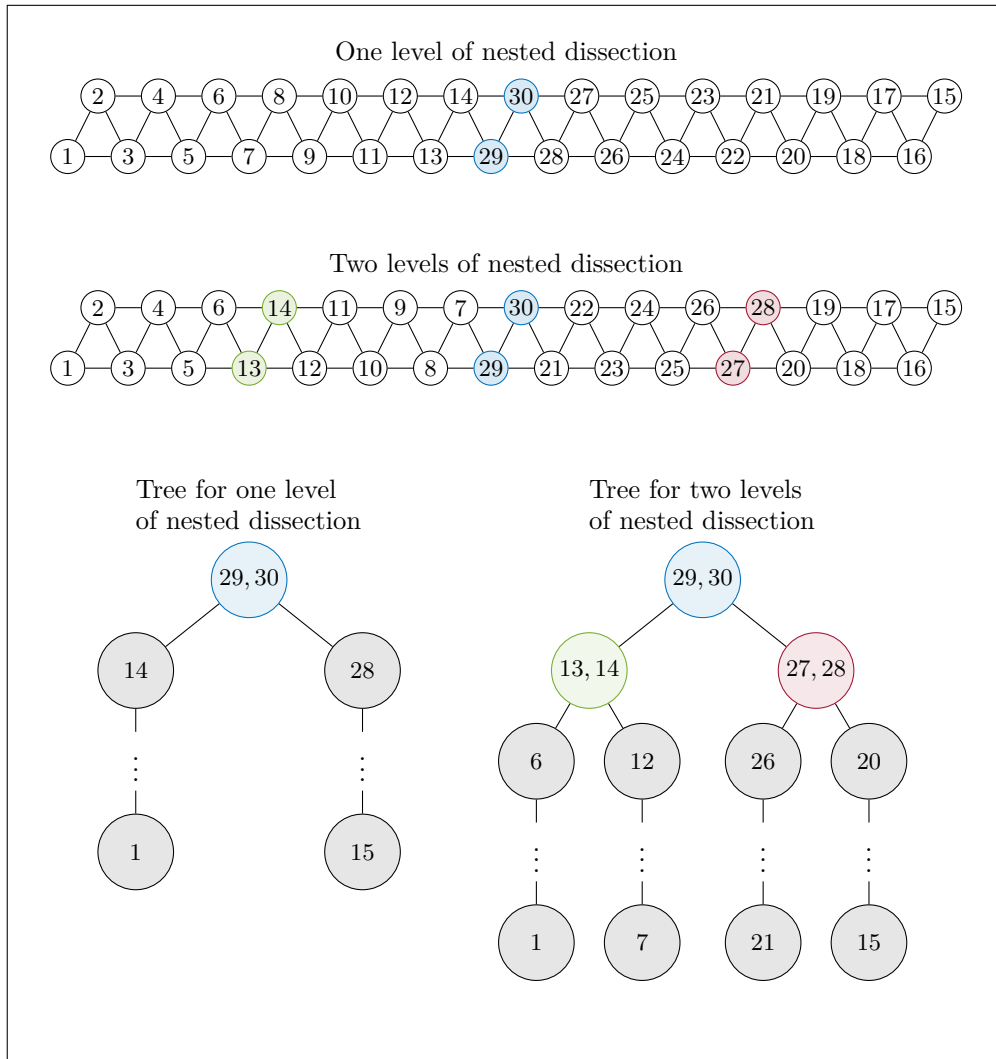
One level of nested dissection

2 4 6 8 10 12 14 30 27 25 23 21 19 17 15
1 3 5 7 9 11 13 29 28 26 24 22 20 18 16

Two levels of nested dissection

2 4 6 14 11 9 7 30 22 24 26 28 19 17 15
1 3 5 13 12 10 8 29 21 23 25 27 20 18 16

Tree for one level of nested dissection

$29, 30$
14
28
⋮
⋮
1
15

Tree for two levels of nested dissection

$29, 30$
$13, 14$
$27, 28$
6
12
26
20
⋮
⋮
⋮
⋮
1
7
21
15